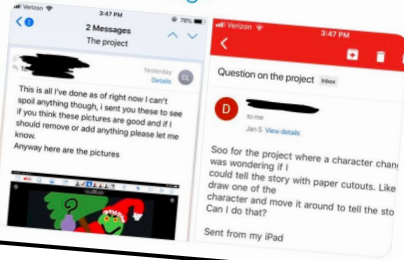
Verizon 3:47 PM 78%

2 Messages
The project

To
Yesterday
Details
CL

This is all I've done as of right now I can't spoil anything though, i sent you these to see if you think these pictures are good and if I should remove or add anything please let me know

Anyway here are the pictures

Verizon 3:47 PM

Question on the project Inbox

D
to me
Jan 5 View details

Soo for the project where a character chan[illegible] was wondering if I could tell the story with paper cutouts. Like draw one of the character and move it around to tell the sto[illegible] Can I do that?

Sent from my iPad